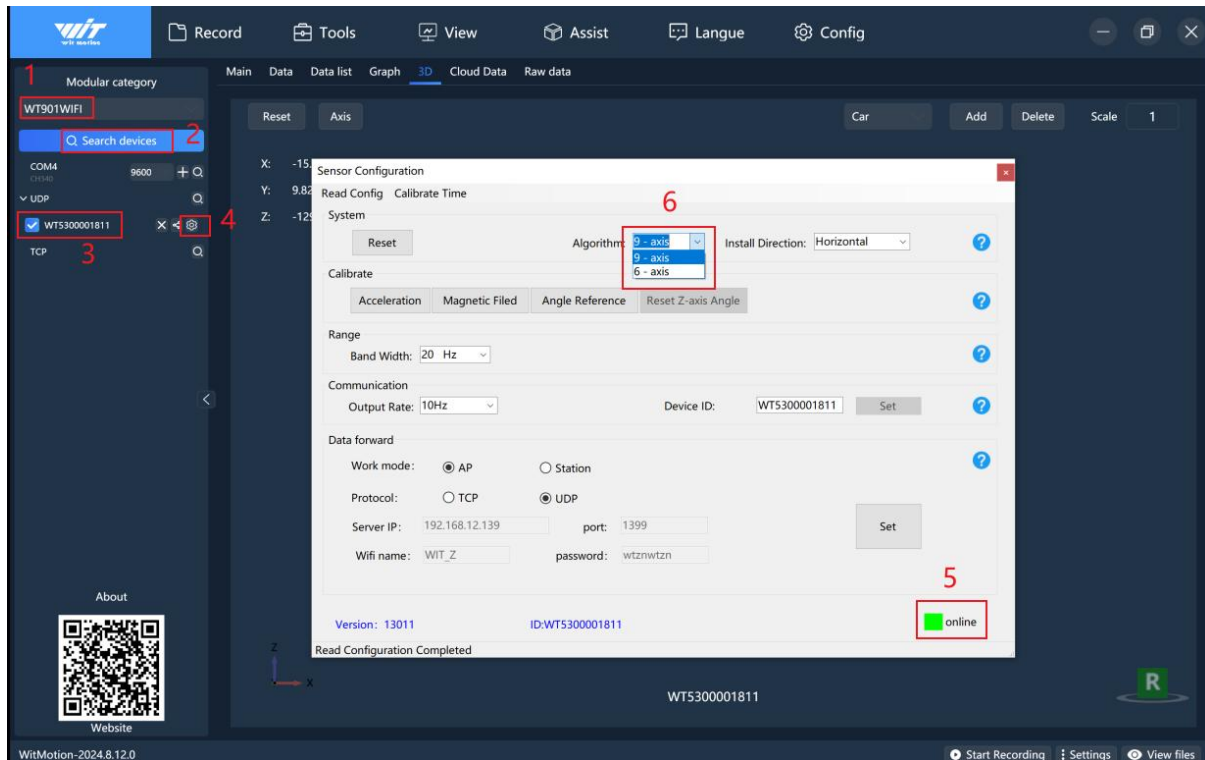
WIT
wit motion

Record Tools View Assist Langue Config

1
Modular category
WT901WIFI
Search devices 2
COM4 CH340 9600
UDP
WT5300001811 3
4
TCP

About
Website

Main Data Data list Graph 3D Cloud Data Raw data

Reset Axis Car Add Delete Scale 1

X: -15.
Y: 9.82
Z: -12

Sensor Configuration
Read Config Calibrate Time
System
Reset
6
Algorithm: 9 - axis
9 - axis
6 - axis
Install Direction: Horizontal
Calibrate
Acceleration Magnetic Filed Angle Reference Reset Z-axis Angle
Range
Band Width: 20 Hz
Communication
Output Rate: 10Hz Device ID: WT5300001811 Set
Data forward
Work mode: AP Station
Protocol: TCP UDP
Server IP: 192.168.12.139 port: 1399 Set
Wifi name: WIT_Z password: wtznwtzn
5
Version: 13011 ID:WT5300001811 online
Read Configuration Completed

Z
X
WT5300001811
R

WitMotion-2024.8.12.0
Start Recording Settings View files